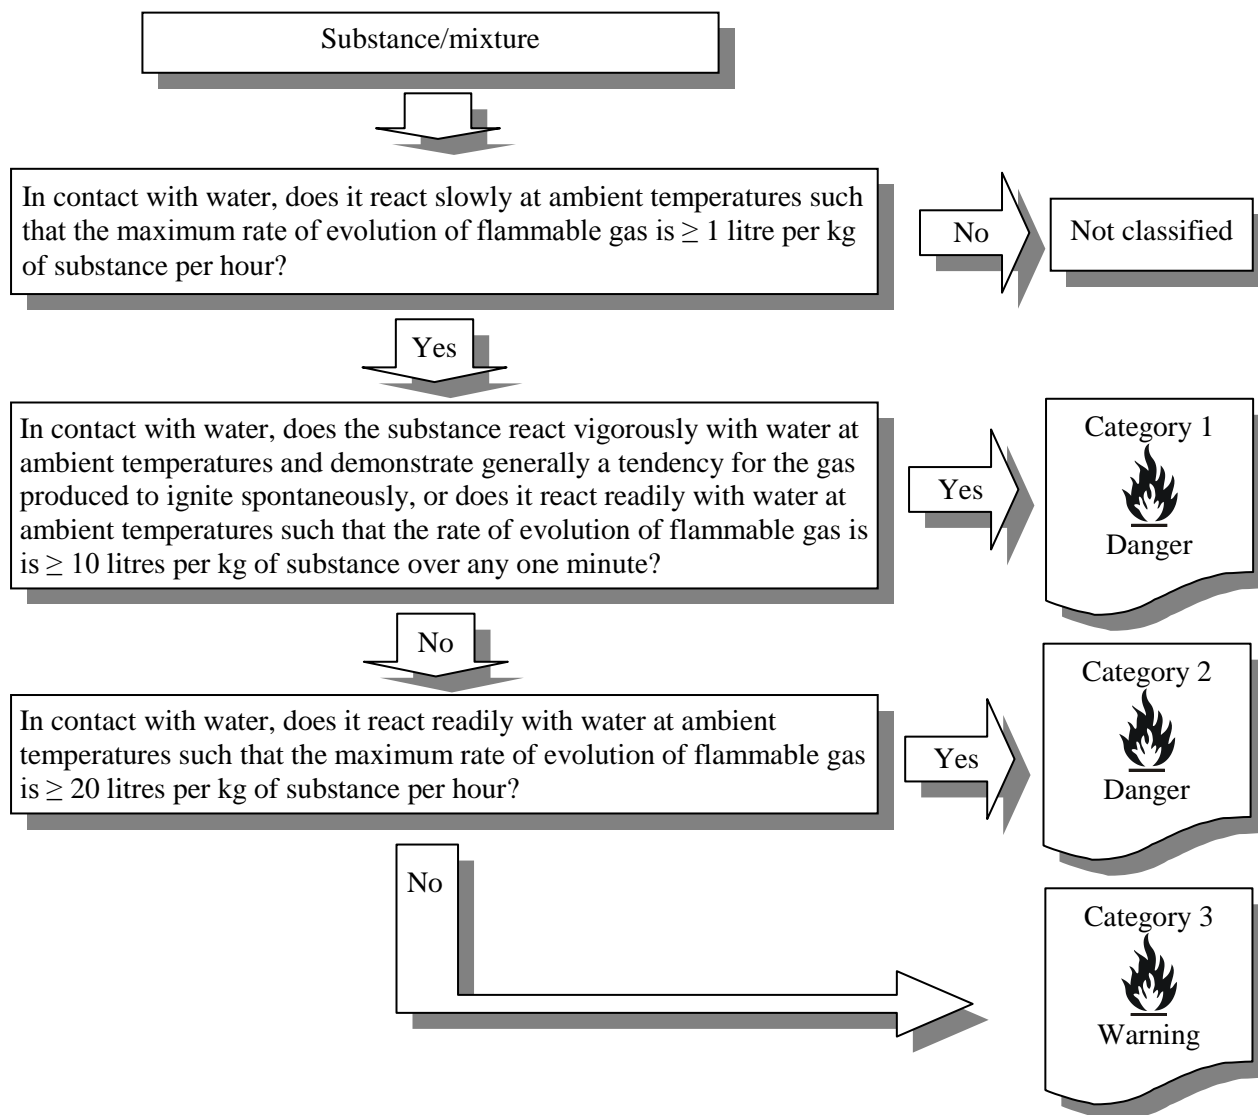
Substance/mixture

In contact with water, does it react slowly at ambient temperatures such that the maximum rate of evolution of flammable gas is $\geq$ 1 litre per kg of substance per hour?

No

Not classified

Yes

In contact with water, does the substance react vigorously with water at ambient temperatures and demonstrate generally a tendency for the gas produced to ignite spontaneously, or does it react readily with water at ambient temperatures such that the rate of evolution of flammable gas is is $\geq$ 10 litres per kg of substance over any one minute?

Yes

Category 1

Danger

No

In contact with water, does it react readily with water at ambient temperatures such that the maximum rate of evolution of flammable gas is $\geq$ 20 litres per kg of substance per hour?

Yes

Category 2

Danger

No

Category 3

Warning